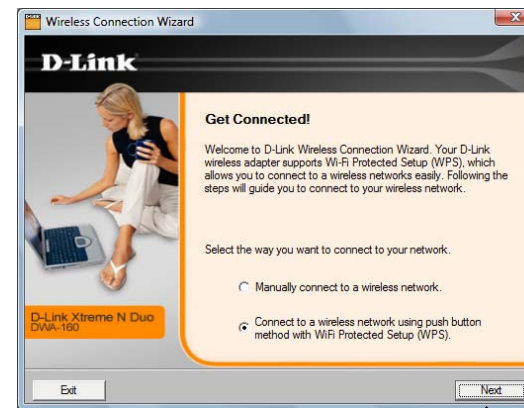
Wireless Connection Wizard

D-Link

Get Connected!

Welcome to D-Link Wireless Connection Wizard. Your D-Link wireless adapter supports Wi-Fi Protected Setup (WPS), which allows you to connect to a wireless networks easily. Following the steps will guide you to connect to your wireless network.

Select the way you want to connect to your network.

Manually connect to a wireless network.

Connect to a wireless network using push button method with WiFi Protected Setup (WPS).

D-Link Xtreme N Duo
DWA-160

Exit

Next